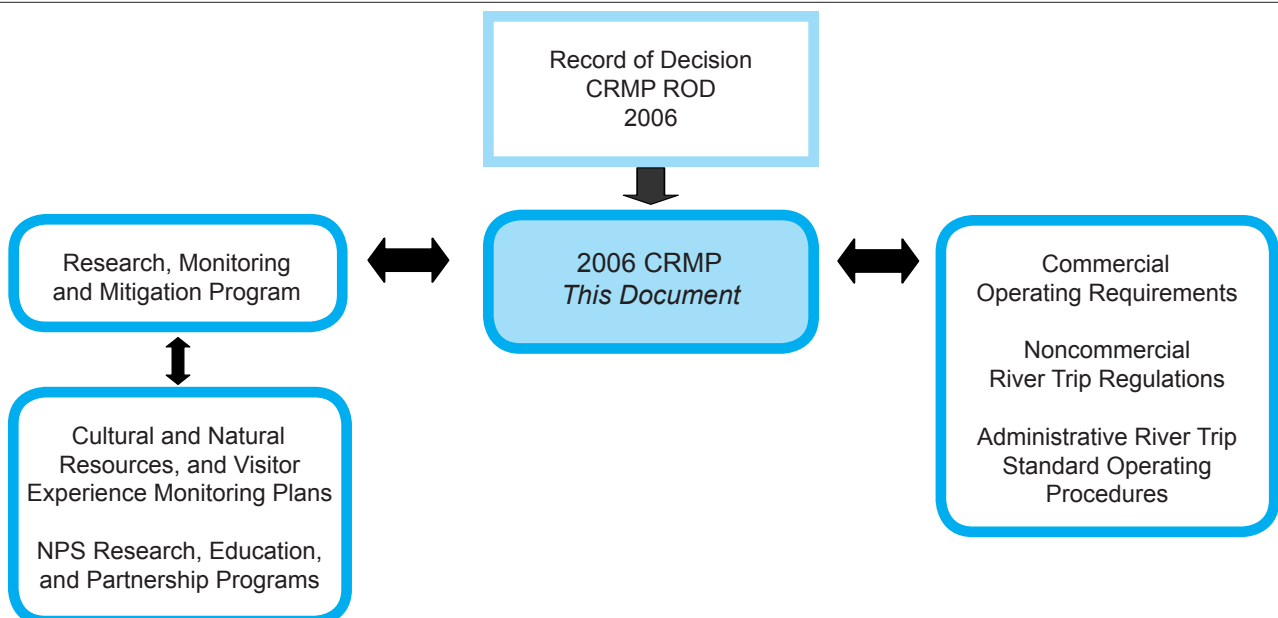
Record of Decision
CRMP ROD
2006

Research, Monitoring and Mitigation Program

2006 CRMP
*This Document*

Commercial Operating Requirements

Noncommercial River Trip Regulations

Administrative River Trip Standard Operating Procedures

Cultural and Natural Resources, and Visitor Experience Monitoring Plans

NPS Research, Education, and Partnership Programs